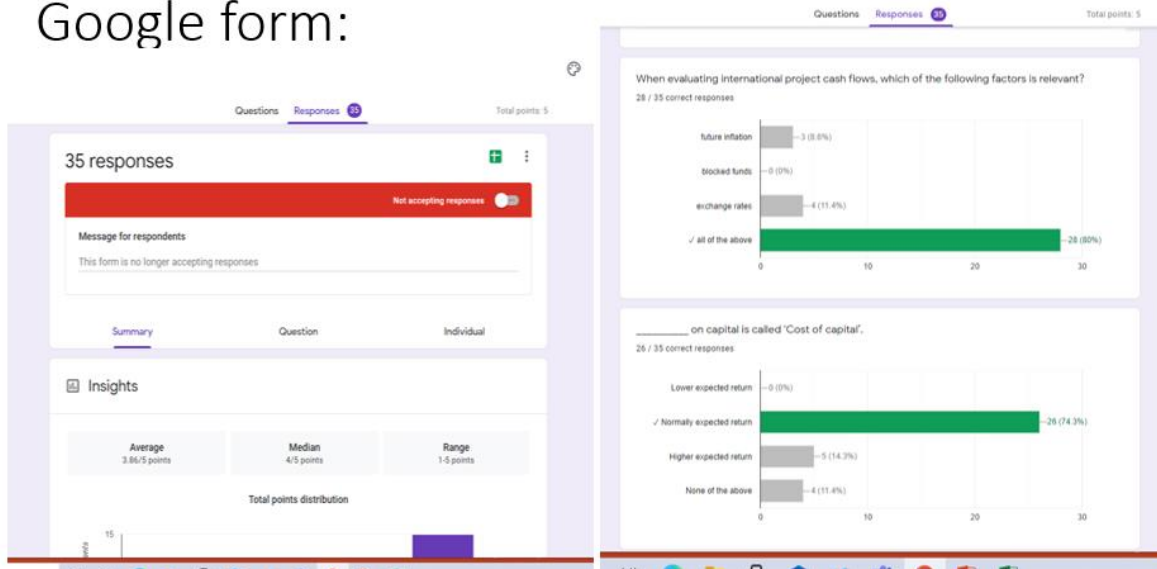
Google form:

Questions Responses 35 Total points: 5

35 responses

Not accepting responses

Message for respondents

This form is no longer accepting responses

Summary Question Individual

Insights

| Average | Median | Range |
|---|---|---|
| 3.86/5 points | 4/5 points | 1-5 points |

Total points distribution

15

Questions Responses 35 Total points: 5

When evaluating international project cash flows, which of the following factors is relevant?

28 / 35 correct responses

future inflation —3 (8.6%)
blocked funds —0 (0%)
exchange rates —4 (11.4%)
✓ all of the above —28 (80%)

0 10 20 30

_________ on capital is called 'Cost of capital'.

26 / 35 correct responses

Lower expected return —0 (0%)
✓ Normally expected return —26 (74.3%)
Higher expected return —5 (14.3%)
None of the above —4 (11.4%)

0 10 20 30